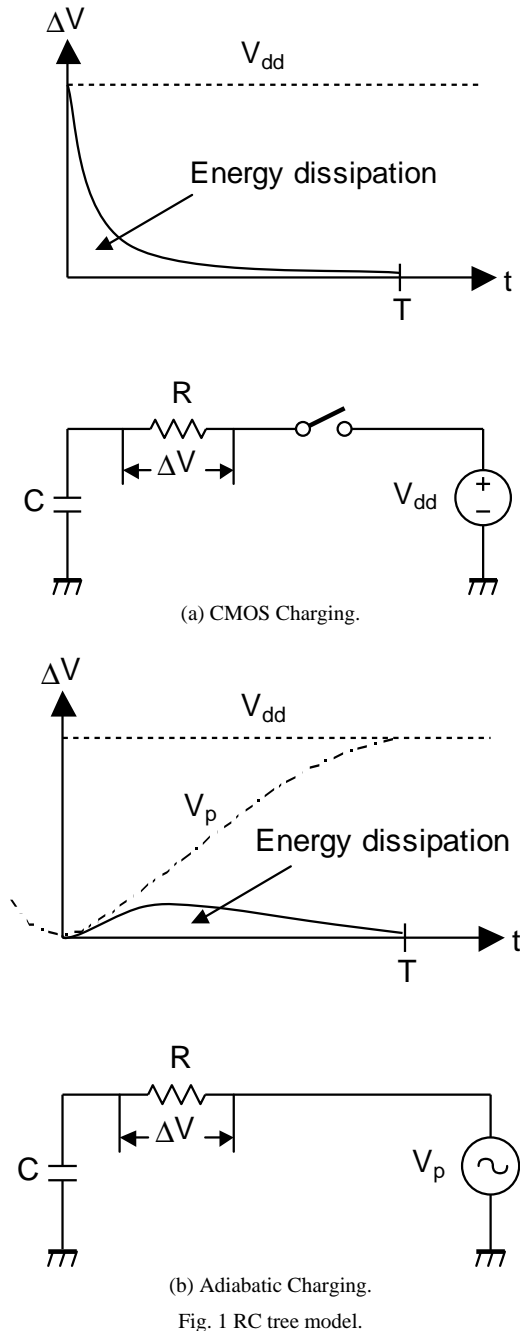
$\Delta V$

$V_{dd}$

Energy dissipation

t

T

R

$\Delta V$

C

$V_{dd}$

+

−

(a) CMOS Charging.

$\Delta V$

$V_{dd}$

$V_p$

Energy dissipation

t

T

R

$\Delta V$

C

$V_p$

(b) Adiabatic Charging.

Fig. 1 RC tree model.